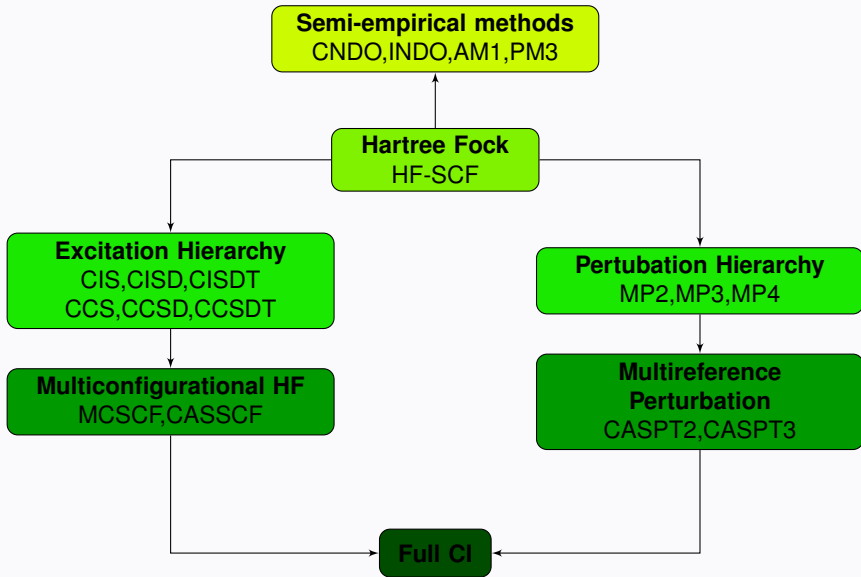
Semi-empirical methods
CNDO,INDO,AM1,PM3

Hartree Fock
HF-SCF

Excitation Hierarchy
CIS,CISD,CISDT
CCS,CCSD,CCSDT

Pertubation Hierarchy
MP2,MP3,MP4

Multiconfigurational HF
MCSCF,CASSCF

Multireference Perturbation
CASPT2,CASPT3

Full CI